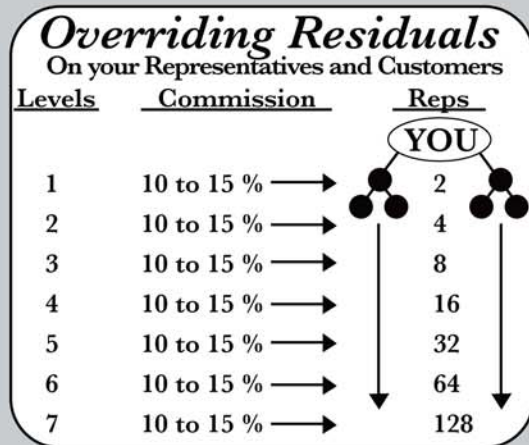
Overriding Residuals
On your Representatives and Customers

| Levels | Commission | Reps |
|---|---|---|
| | | YOU |
| 1 | 10 to 15 % | 2 |
| 2 | 10 to 15 % | 4 |
| 3 | 10 to 15 % | 8 |
| 4 | 10 to 15 % | 16 |
| 5 | 10 to 15 % | 32 |
| 6 | 10 to 15 % | 64 |
| 7 | 10 to 15 % | 128 |